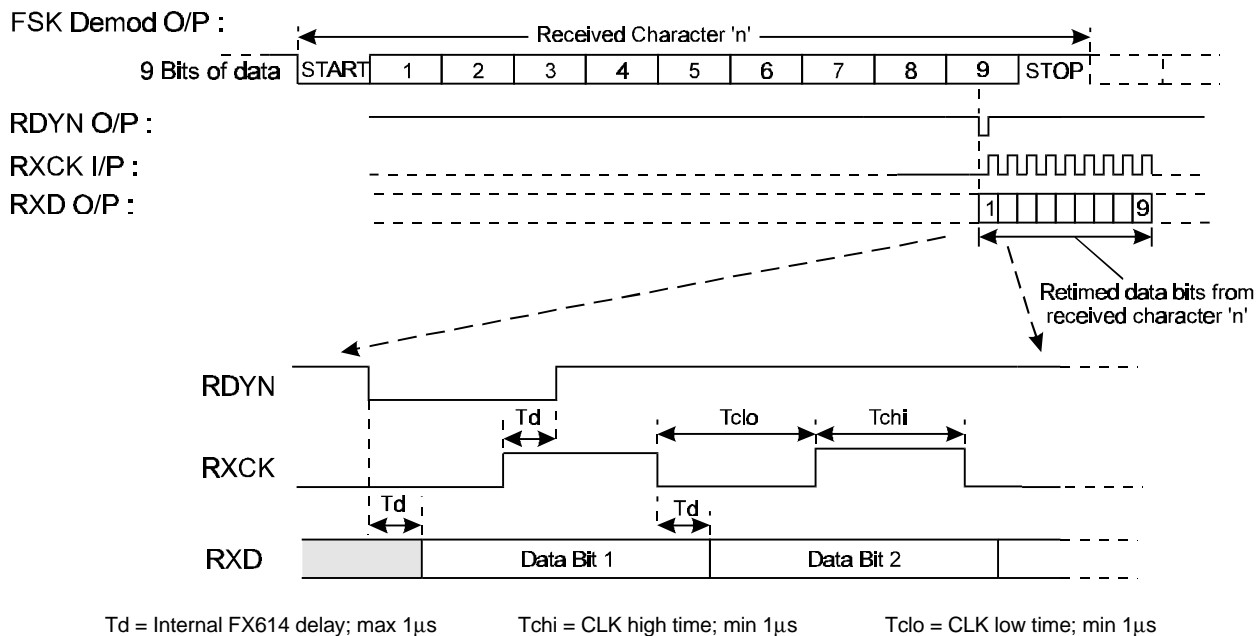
FSK Demod O/P :

Received Character 'n'

9 Bits of data START 1 2 3 4 5 6 7 8 9 STOP

RDYN O/P :

RXCK I/P :

RXD O/P :

1 9

Retimed data bits from received character 'n'

RDYN

Td

Tclo

Tchi

RXCK

Td

Td

RXD

Data Bit 1

Data Bit 2

Td = Internal FX614 delay; max 1$\mu$s

Tchi = CLK high time; min 1$\mu$s

Tclo = CLK low time; min 1$\mu$s